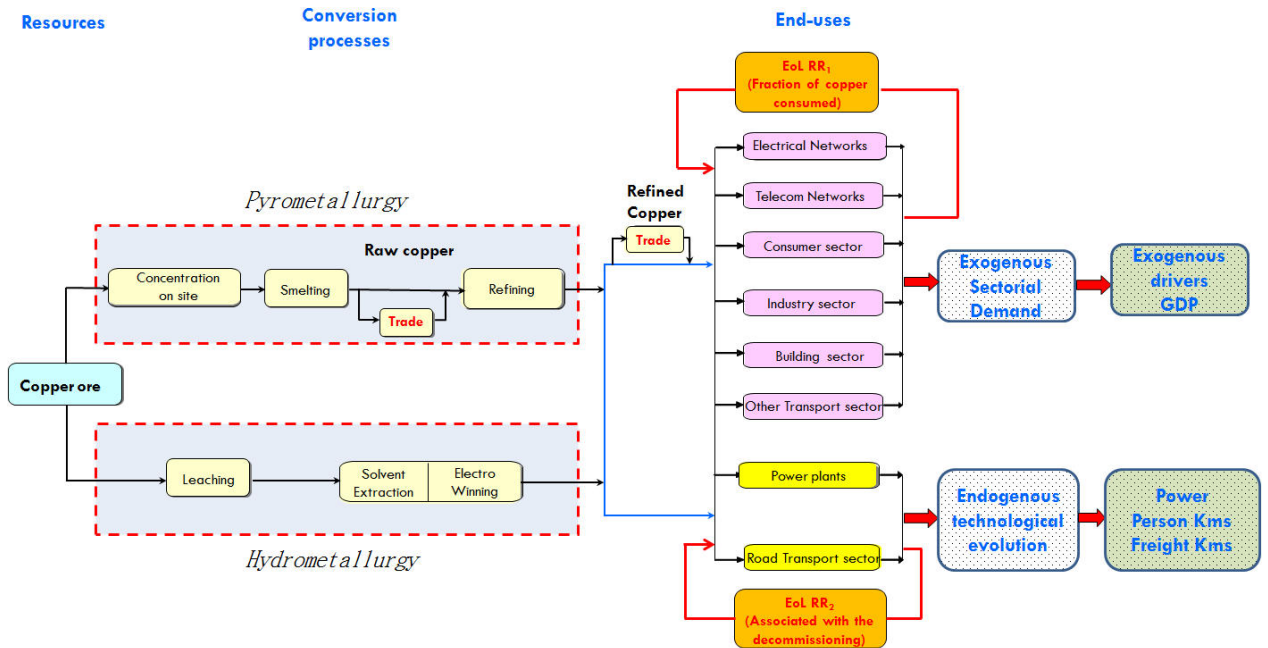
Resources

Conversion processes

End-uses

EoL $RR_1$ (Fraction of copper consumed)

Pyrometallurgy

Raw copper

Concentration on site

Smelting

Trade

Refining

Refined Copper

Trade

Electrical Networks

Telecom Networks

Consumer sector

Industry sector

Building sector

Other Transport sector

Exogenous Sectorial Demand

Exogenous drivers GDP

Copper ore

Leaching

Solvent Extraction

Electro Winning

Power plants

Road Transport sector

Endogenous technological evolution

Power Person Kms Freight Kms

Hydrometallurgy

EoL $RR_2$ (Associated with the decommissioning)